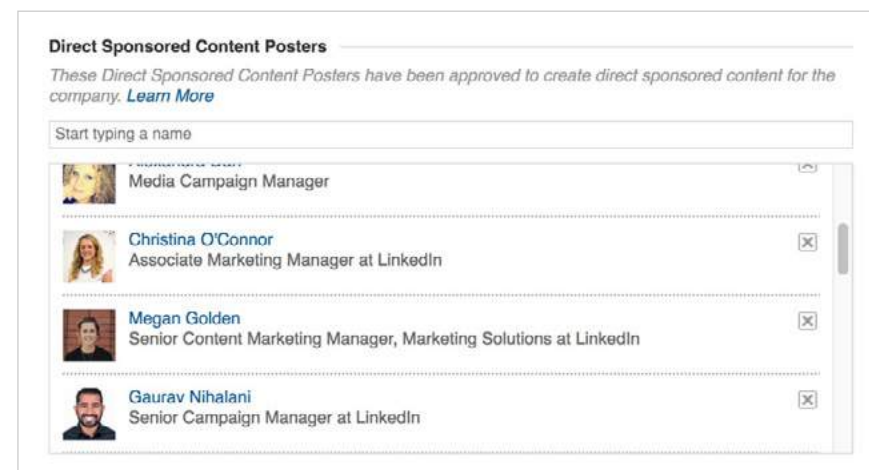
Direct Sponsored Content Posters

These Direct Sponsored Content Posters have been approved to create direct sponsored content for the company. Learn More

Start typing a name

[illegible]
Media Campaign Manager

Christina O'Connor
Associate Marketing Manager at LinkedIn

Megan Golden
Senior Content Marketing Manager, Marketing Solutions at LinkedIn

Gaurav Nihalani
Senior Campaign Manager at LinkedIn